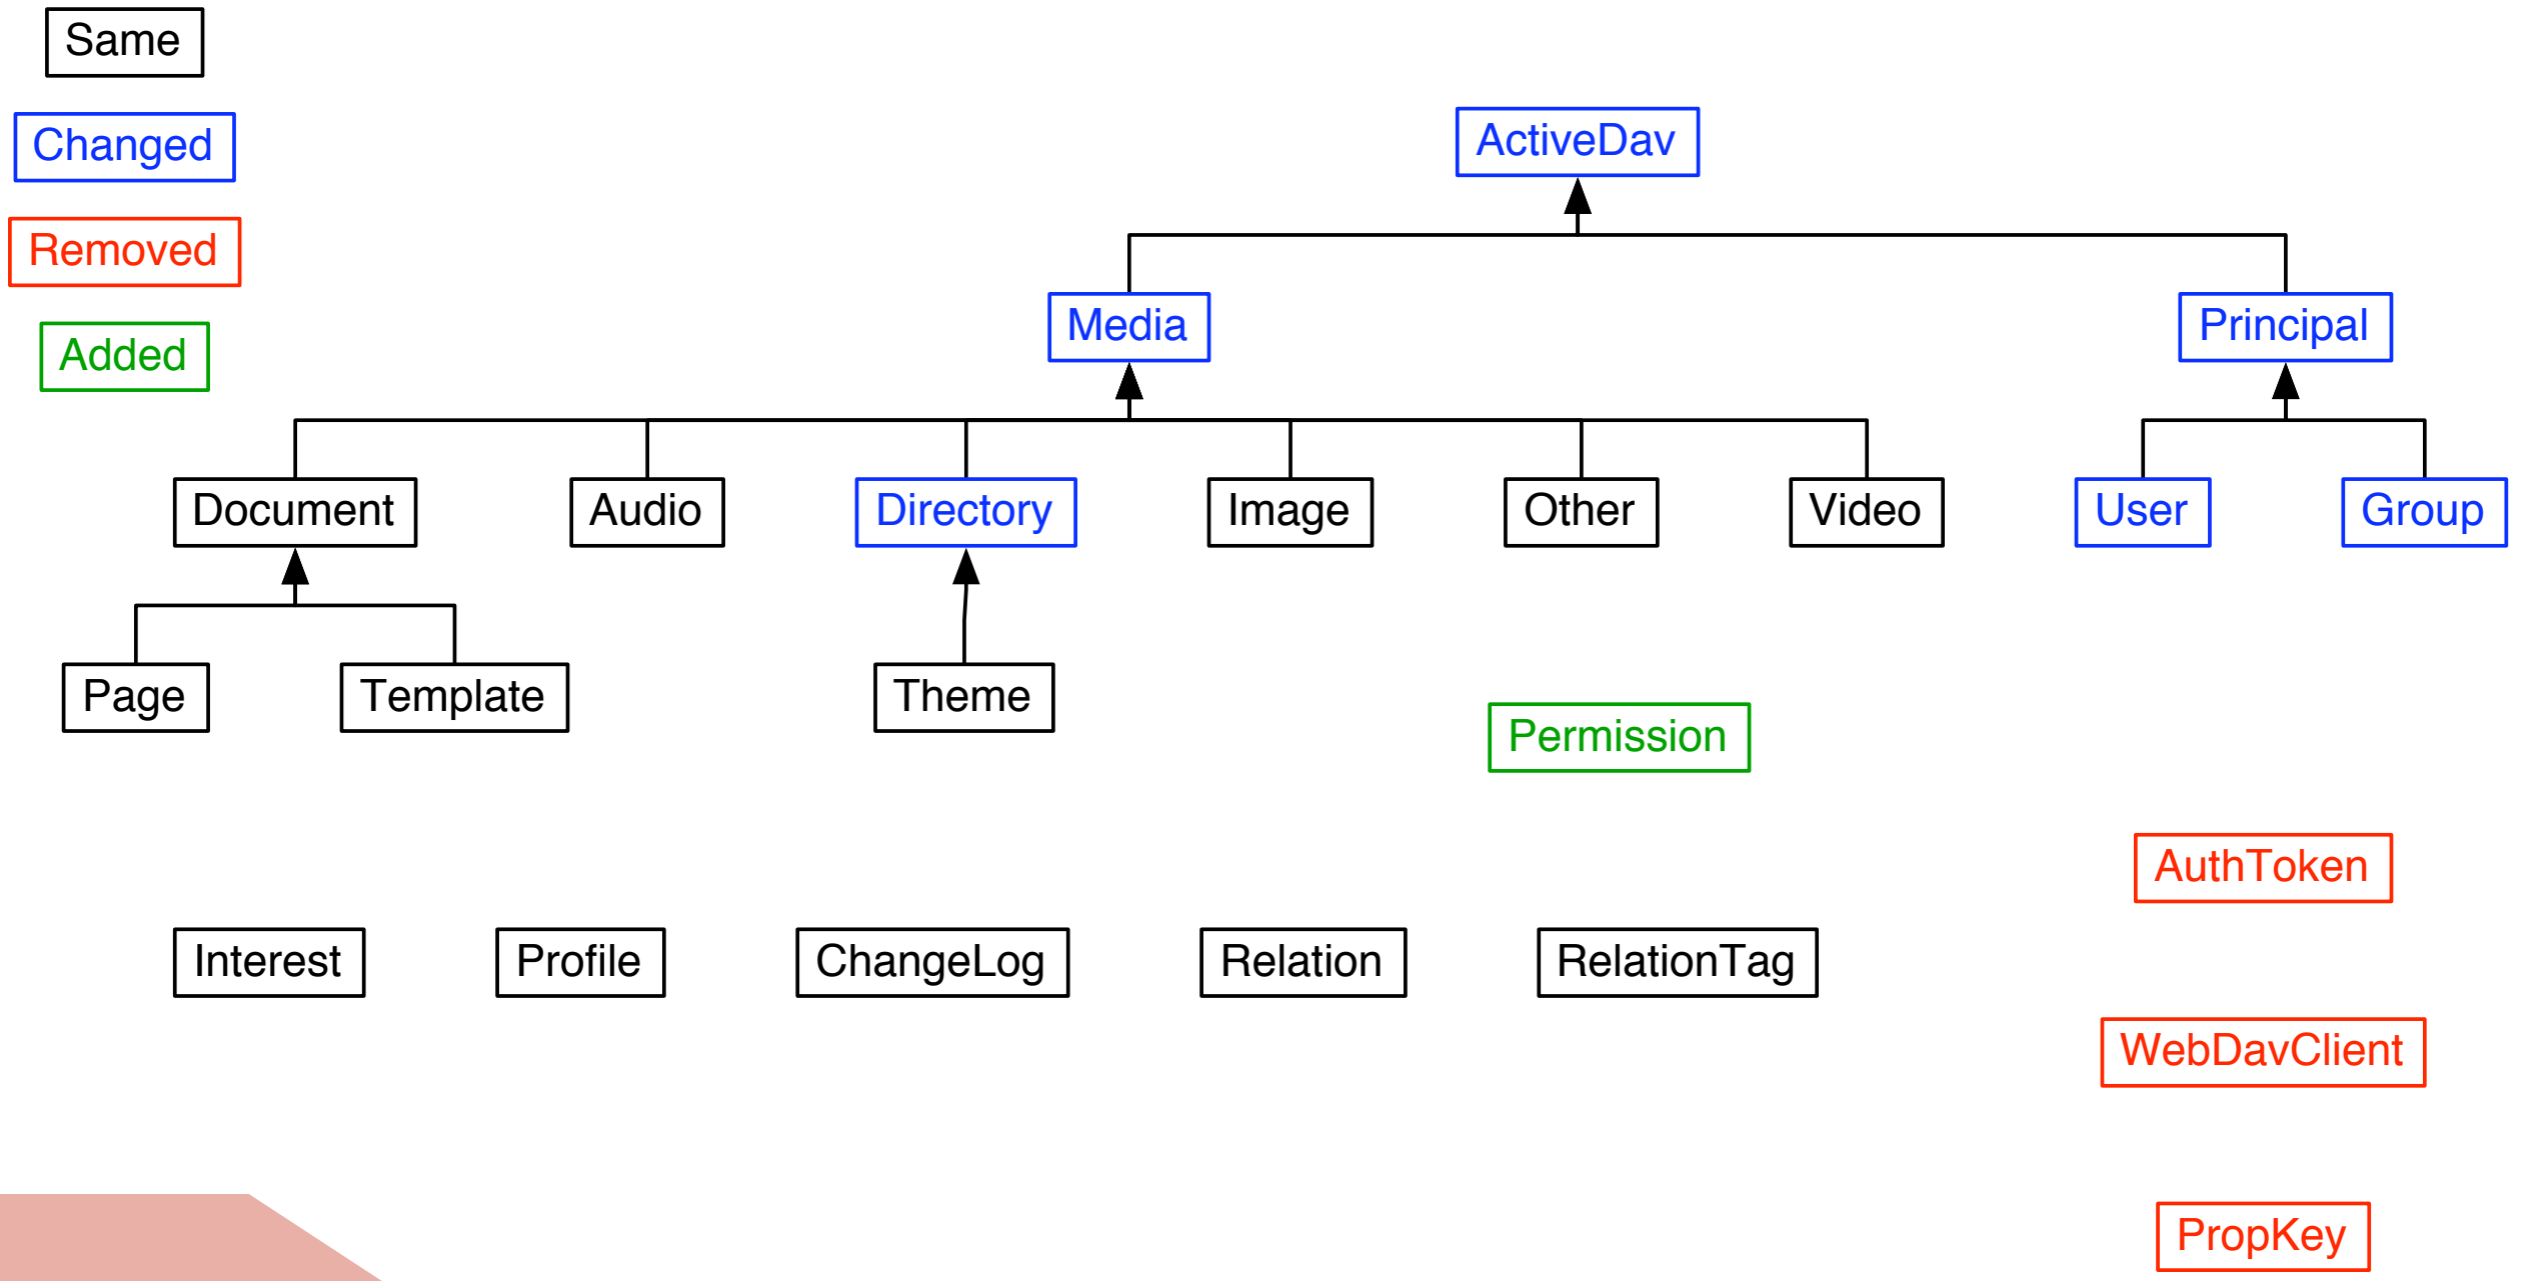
Same
Changed
Removed
Added

ActiveDav
Media
Principal
Document
Audio
Directory
Image
Other
Video
User
Group
Page
Template
Theme
Permission
AuthToken
Interest
Profile
ChangeLog
Relation
RelationTag
WebDavClient
PropKey